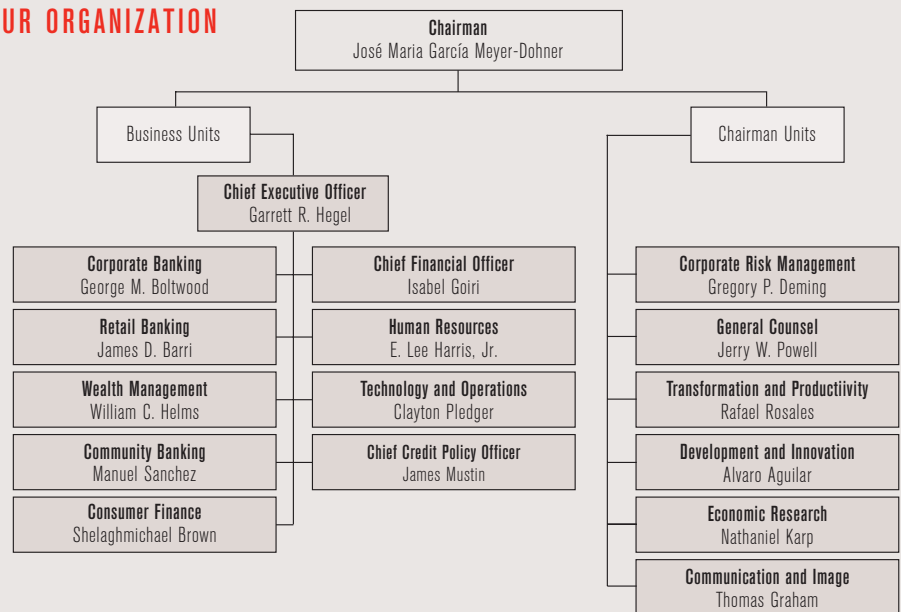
UR ORGANIZATION

Chairman
José Maria García Meyer-Dohner

Business Units

Chairman Units

Chief Executive Officer
Garrett R. Hegel

Corporate Banking
George M. Boltwood

Retail Banking
James D. Barri

Wealth Management
William C. Helms

Community Banking
Manuel Sanchez

Consumer Finance
Shelaghmichael Brown

Chief Financial Officer
Isabel Goiri

Human Resources
E. Lee Harris, Jr.

Technology and Operations
Clayton Pledger

Chief Credit Policy Officer
James Mustin

Corporate Risk Management
Gregory P. Deming

General Counsel
Jerry W. Powell

Transformation and Productiivity
Rafael Rosales

Development and Innovation
Alvaro Aguilar

Economic Research
Nathaniel Karp

Communication and Image
Thomas Graham